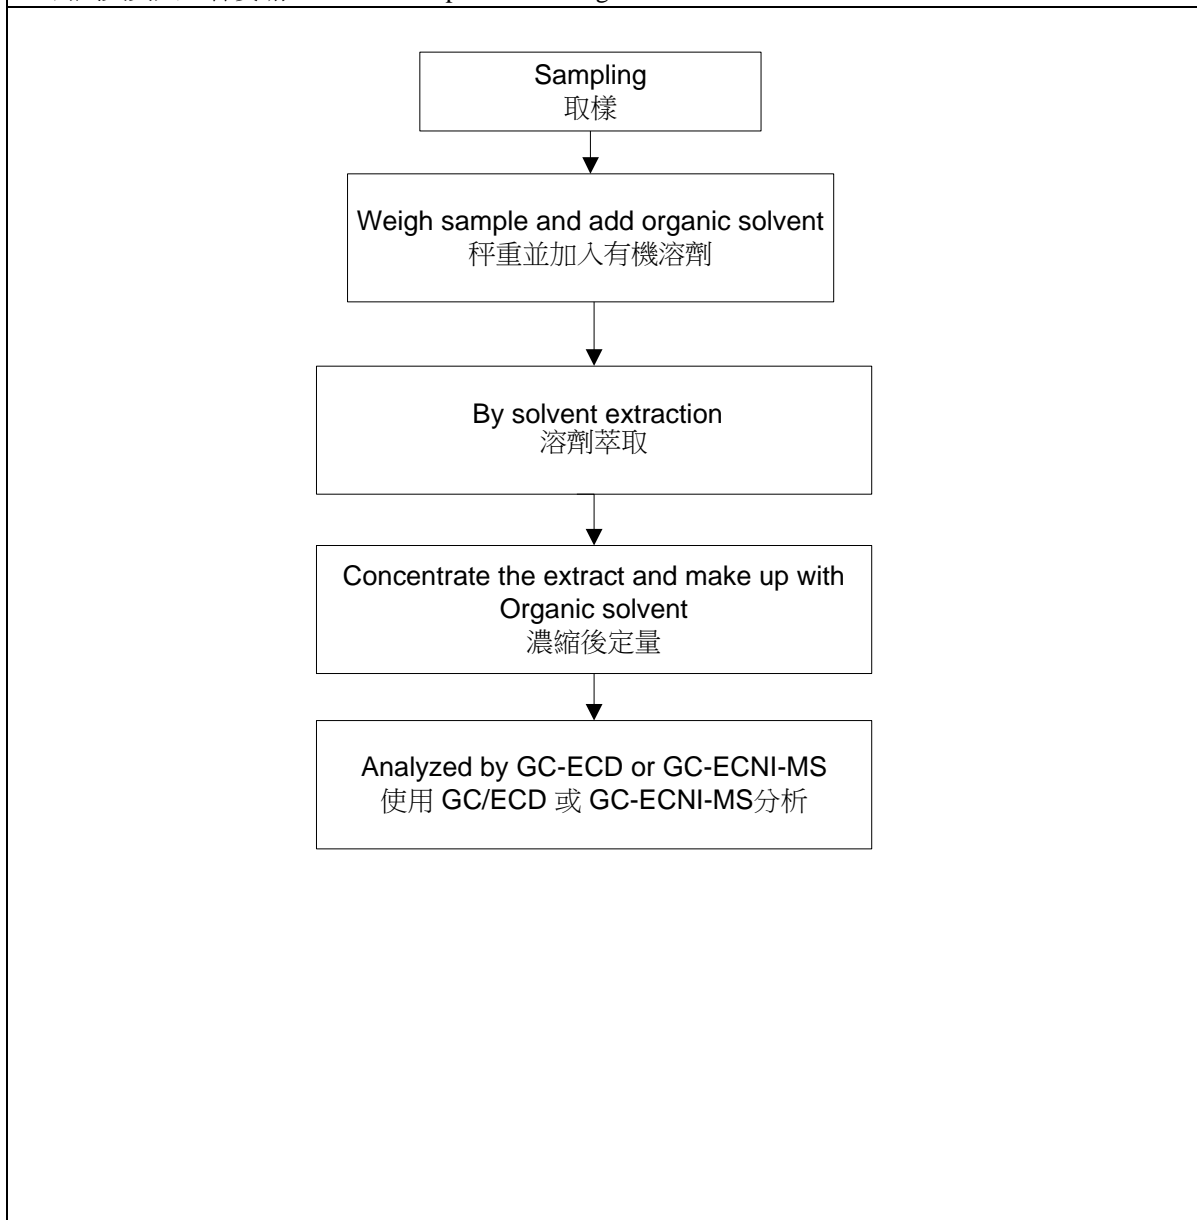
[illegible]

Sampling
取樣

Weigh sample and add organic solvent
秤重並加入有機溶劑

By solvent extraction
溶劑萃取

Concentrate the extract and make up with Organic solvent
濃縮後定量

Analyzed by GC-ECD or GC-ECNI-MS
使用 GC/ECD 或 GC-ECNI-MS分析